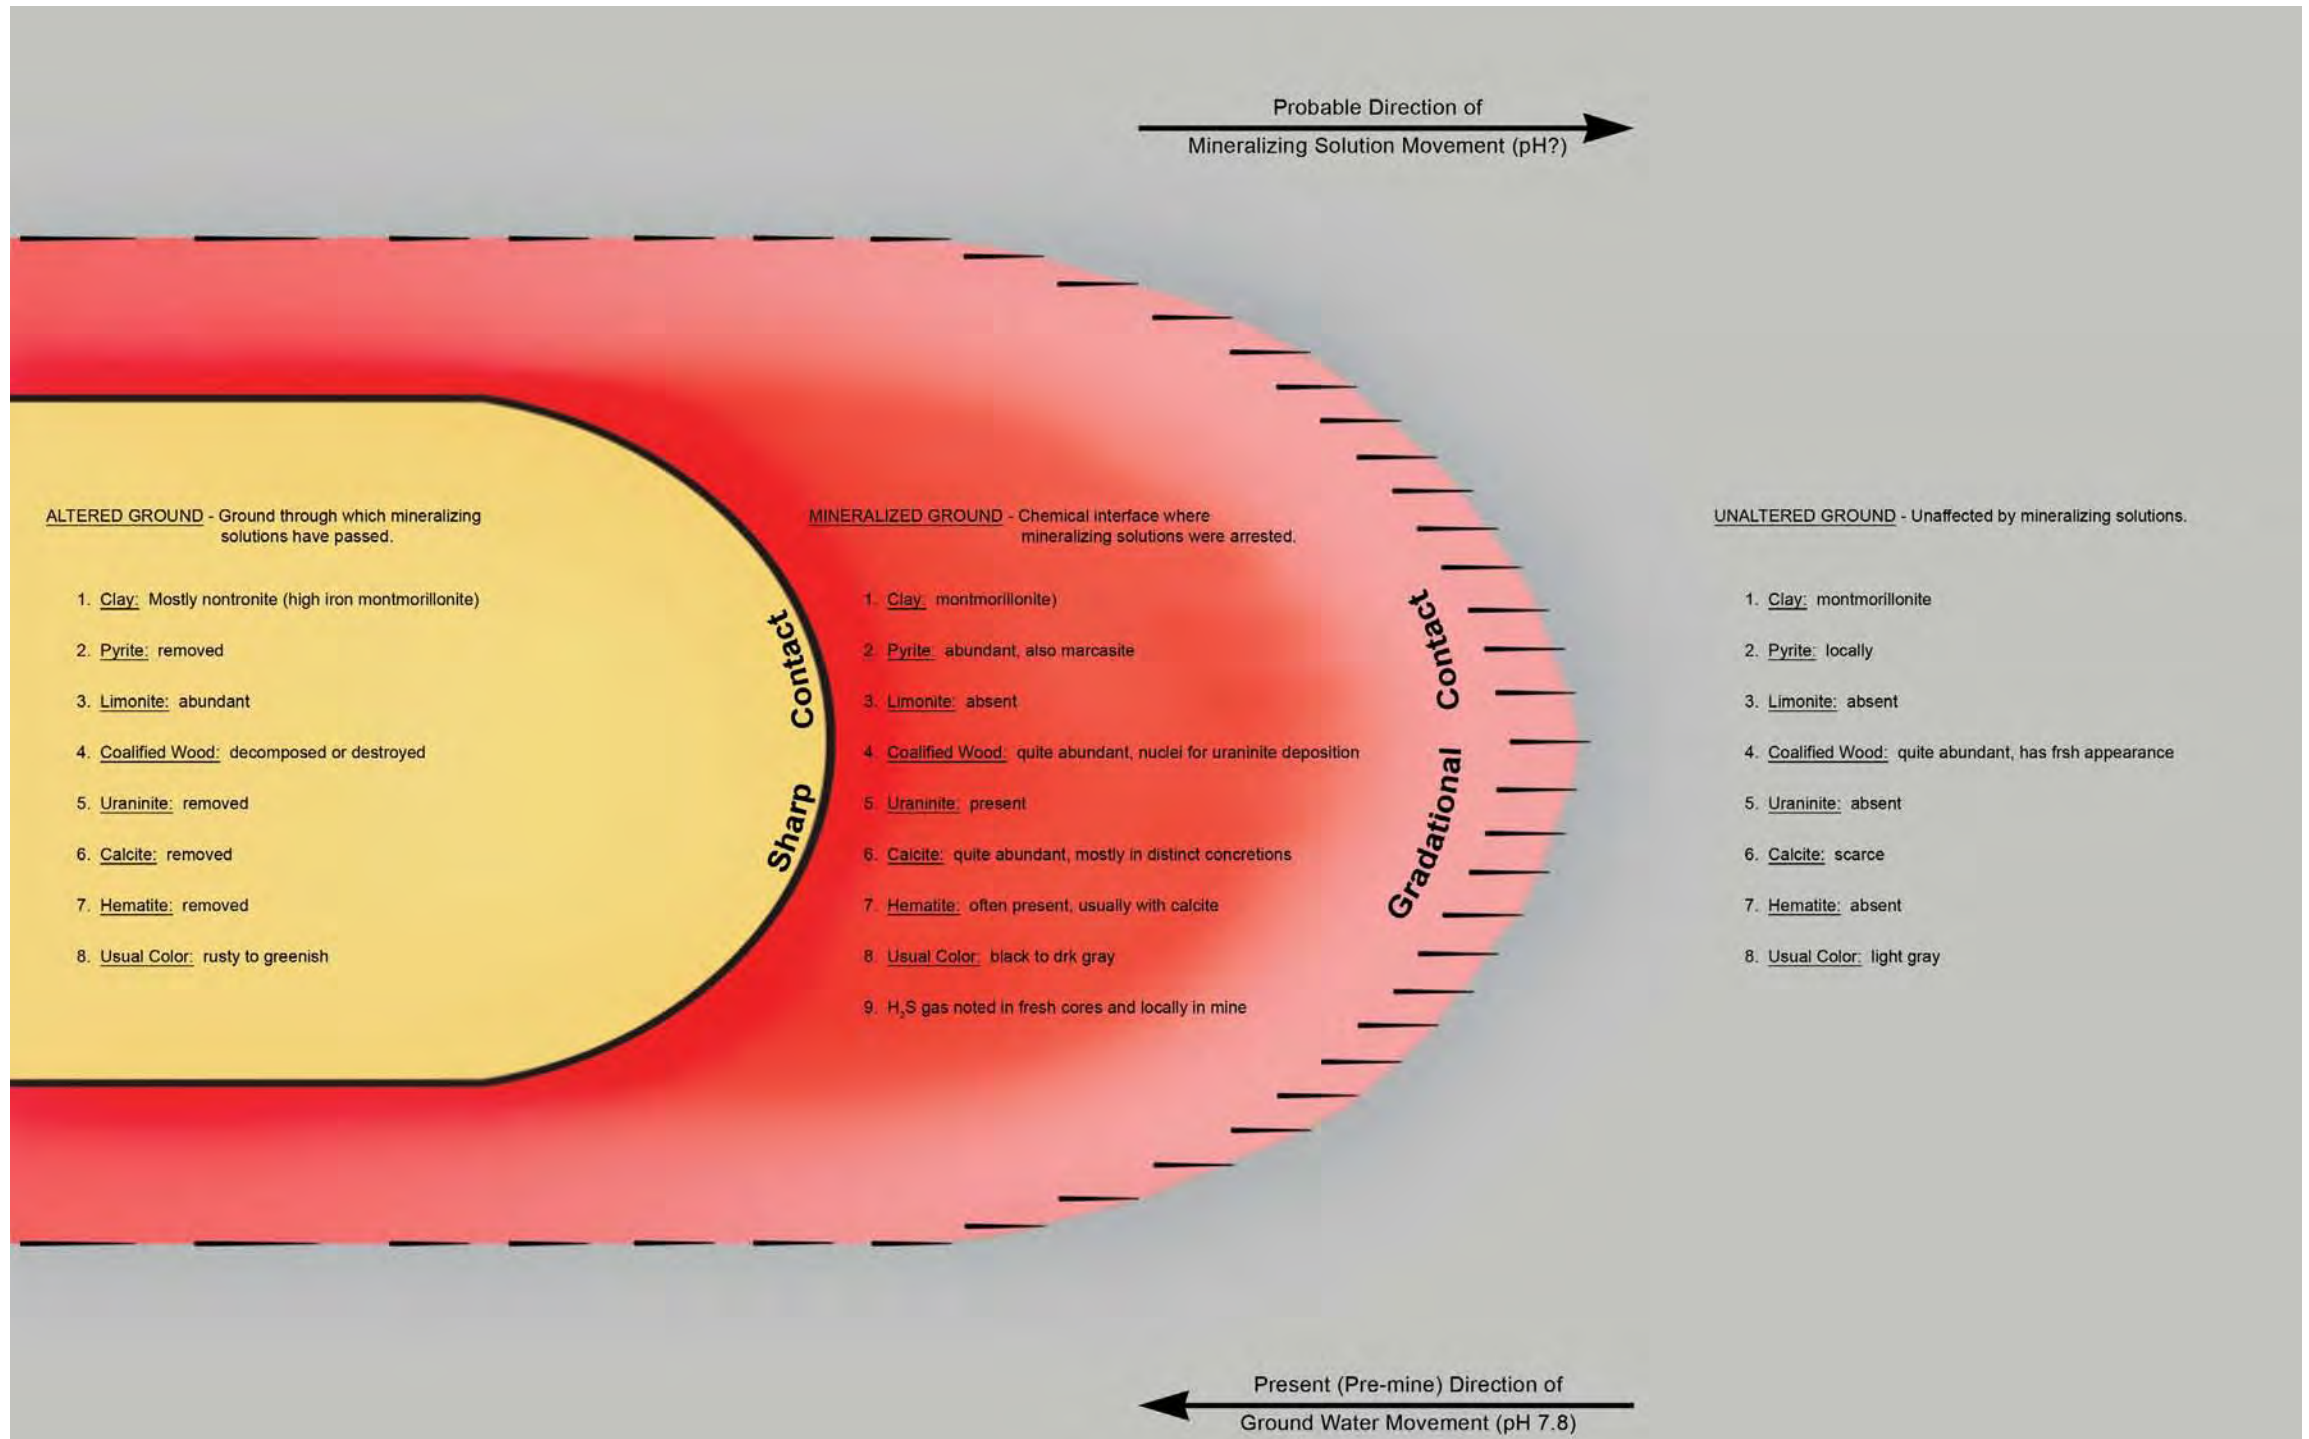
Probable Direction of
Mineralizing Solution Movement (pH?)

ALTERED GROUND - Ground through which mineralizing solutions have passed.

1. Clay: Mostly nontronite (high iron montmorillonite)

2. Pyrite: removed

3. Limonite: abundant

4. Coalified Wood: decomposed or destroyed

5. Uraninite: removed

6. Calcite: removed

7. Hematite: removed

8. Usual Color: rusty to greenish

Sharp Contact

MINERALIZED GROUND - Chemical interface where mineralizing solutions were arrested.

1. Clay: montmorillonite)

2. Pyrite: abundant, also marcasite

3. Limonite: absent

4. Coalified Wood: quite abundant, nuclei for uraninite deposition

5. Uraninite: present

6. Calcite: quite abundant, mostly in distinct concretions

7. Hematite: often present, usually with calcite

8. Usual Color: black to drk gray

9. $H_2S$ gas noted in fresh cores and locally in mine

Gradational Contact

UNALTERED GROUND - Unaffected by mineralizing solutions.

1. Clay: montmorillonite

2. Pyrite: locally

3. Limonite: absent

4. Coalified Wood: quite abundant, has frsh appearance

5. Uraninite: absent

6. Calcite: scarce

7. Hematite: absent

8. Usual Color: light gray

Present (Pre-mine) Direction of
Ground Water Movement (pH 7.8)